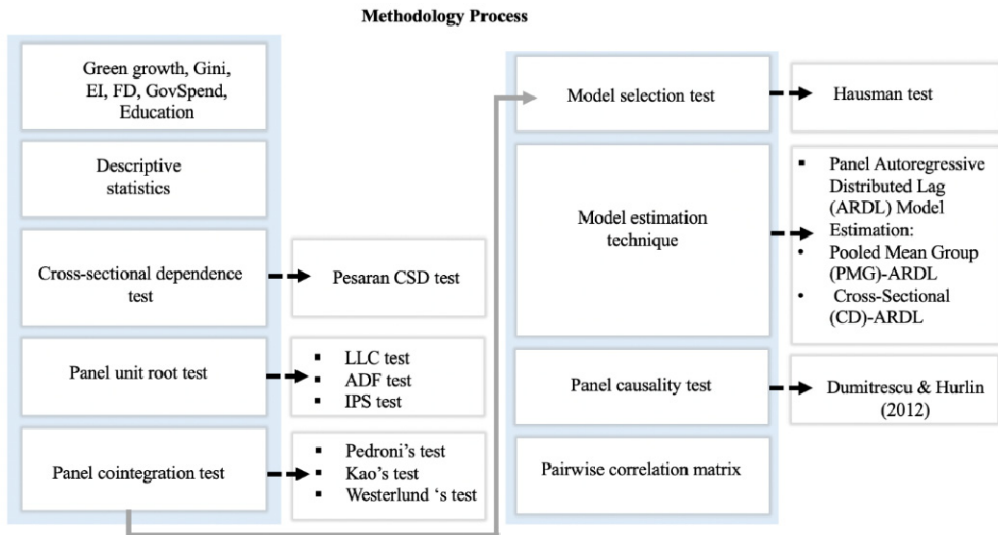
Methodology Process

Green growth, Gini, EI, FD, GovSpend, Education

Descriptive statistics

Cross-sectional dependence test

Pesaran CSD test

Panel unit root test

- LLC test
- ADF test
- IPS test

Panel cointegration test

- Pedroni's test
- Kao's test
- Westerlund 's test

Model selection test

Hausman test

Model estimation technique

- Panel Autoregressive Distributed Lag (ARDL) Model Estimation:
- Pooled Mean Group (PMG)-ARDL
- Cross-Sectional (CD)-ARDL

Panel causality test

Dumitrescu & Hurlin (2012)

Pairwise correlation matrix